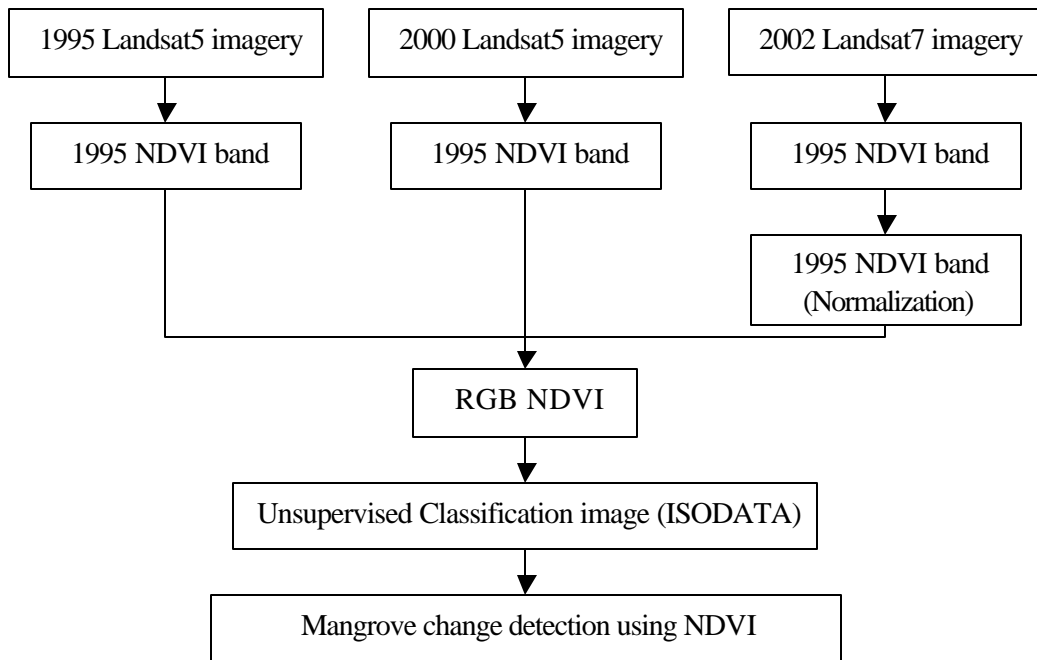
1995 Landsat5 imagery

2000 Landsat5 imagery

2002 Landsat7 imagery

1995 NDVI band

1995 NDVI band

1995 NDVI band

1995 NDVI band (Normalization)

RGB NDVI

Unsupervised Classification image (ISODATA)

Mangrove change detection using NDVI